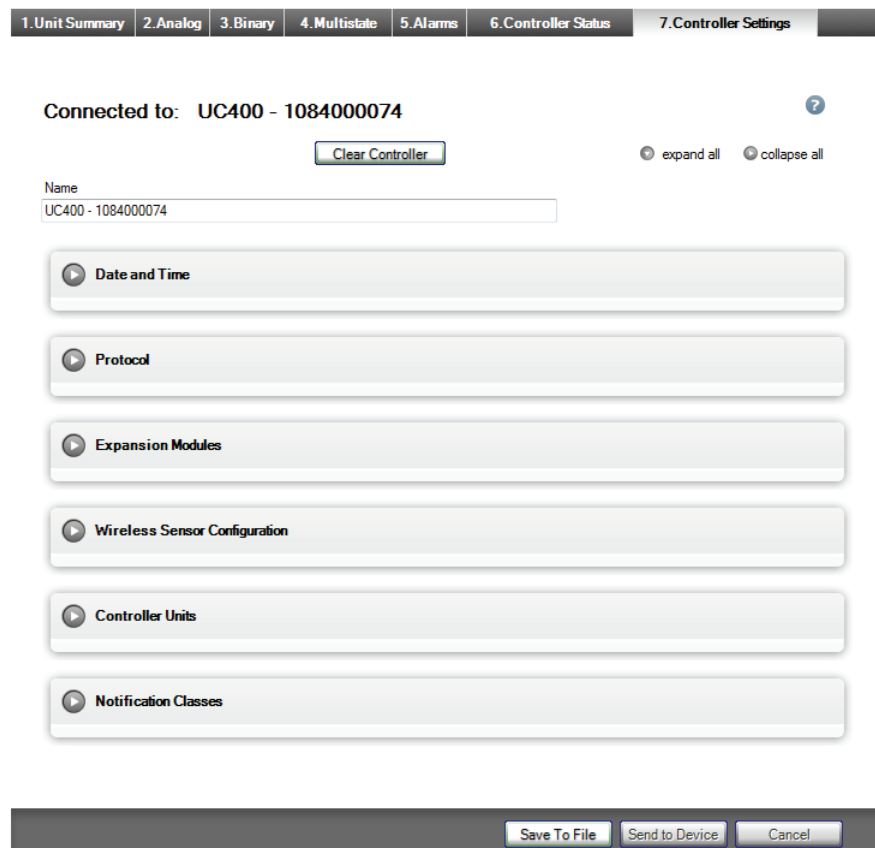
1.Unit Summary | 2.Analog | 3.Binary | 4.Multistate | 5.Alarms | 6.Controller Status | 7.Controller Settings

Connected to: UC400 - 1084000074

?

Clear Controller

expand all

collapse all

Name

UC400 - 1084000074

Date and Time

Protocol

Expansion Modules

Wireless Sensor Configuration

Controller Units

Notification Classes

Save To File

Send to Device

Cancel